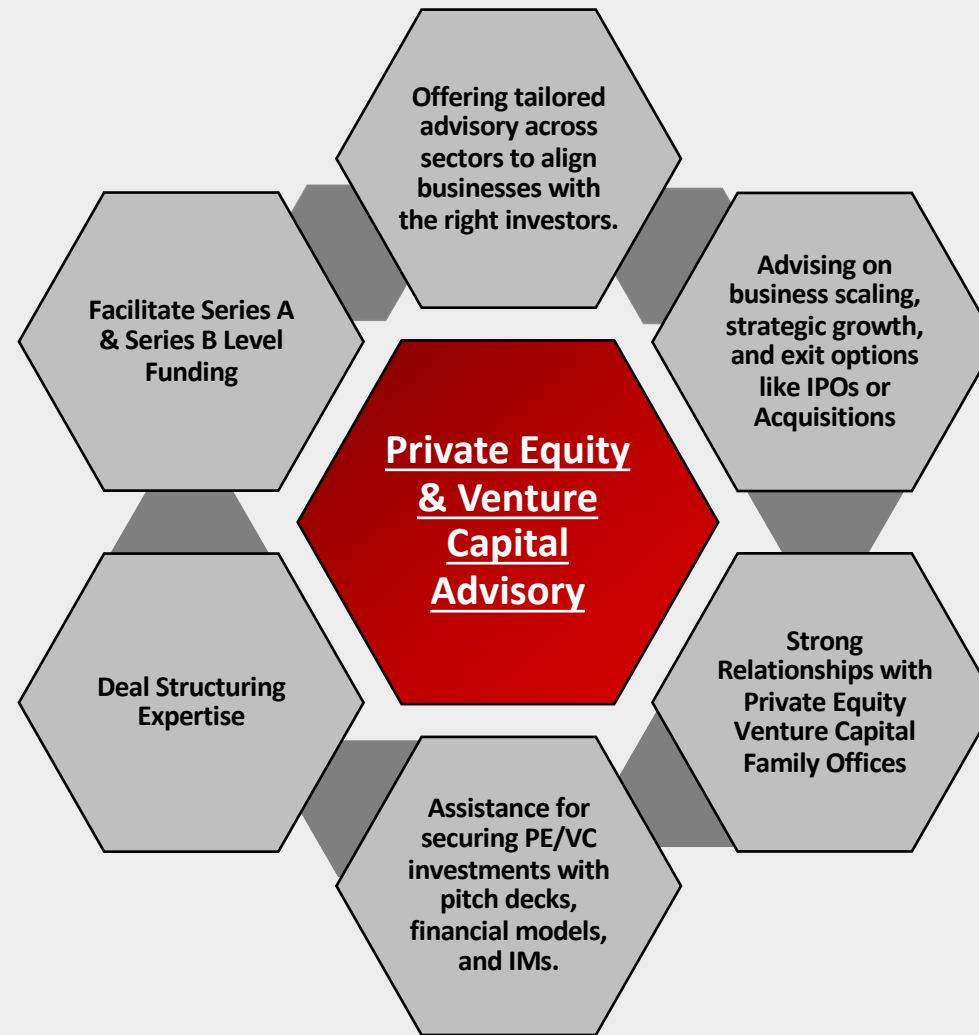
Private Equity & Venture Capital Advisory

Offering tailored advisory across sectors to align businesses with the right investors.

Advising on business scaling, strategic growth, and exit options like IPOs or Acquisitions

Strong Relationships with Private Equity Venture Capital Family Offices

Assistance for securing PE/VC investments with pitch decks, financial models, and IMs.

Deal Structuring Expertise

Facilitate Series A & Series B Level Funding